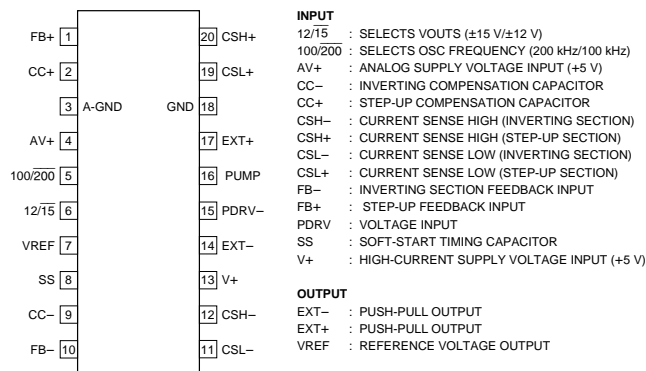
FB+ 1
CC+ 2
3 A-GND
AV+ 4
100/$\overline{200}$ 5
12/$\overline{15}$ 6
VREF 7
SS 8
CC− 9
FB− 10

20 CSH+
19 CSL+
GND 18
17 EXT+
16 PUMP
15 PDRV−
14 EXT−
13 V+
12 CSH−
11 CSL−

INPUT
12/$\overline{15}$ : SELECTS VOUTS (±15 V/±12 V)
100/$\overline{200}$ : SELECTS OSC FREQUENCY (200 kHz/100 kHz)
AV+ : ANALOG SUPPLY VOLTAGE INPUT (+5 V)
CC− : INVERTING COMPENSATION CAPACITOR
CC+ : STEP-UP COMPENSATION CAPACITOR
CSH− : CURRENT SENSE HIGH (INVERTING SECTION)
CSH+ : CURRENT SENSE HIGH (STEP-UP SECTION)
CSL− : CURRENT SENSE LOW (INVERTING SECTION)
CSL+ : CURRENT SENSE LOW (STEP-UP SECTION)
FB− : INVERTING SECTION FEEDBACK INPUT
FB+ : STEP-UP FEEDBACK INPUT
PDRV : VOLTAGE INPUT
SS : SOFT-START TIMING CAPACITOR
V+ : HIGH-CURRENT SUPPLY VOLTAGE INPUT (+5 V)

OUTPUT
EXT− : PUSH-PULL OUTPUT
EXT+ : PUSH-PULL OUTPUT
VREF : REFERENCE VOLTAGE OUTPUT